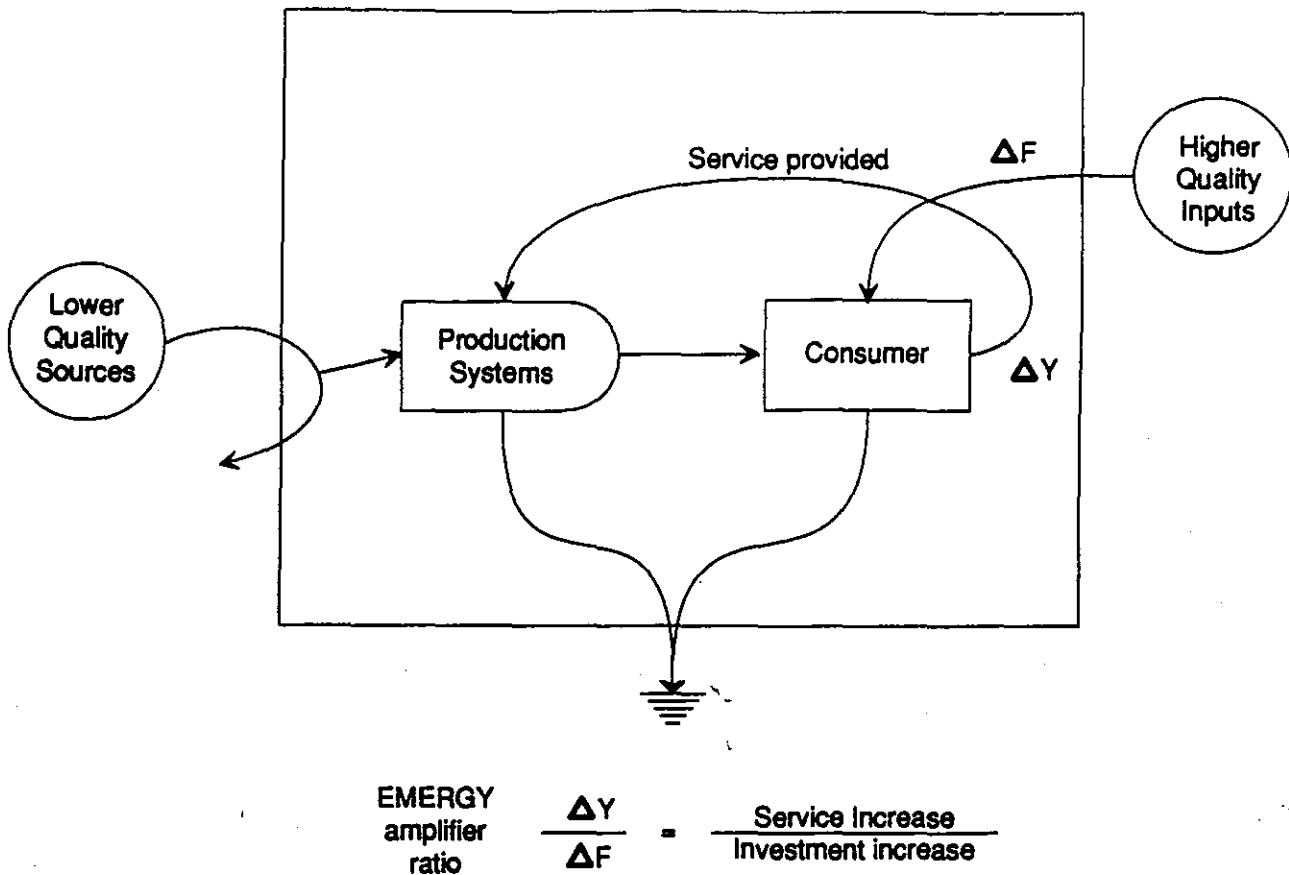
Service provided

$\Delta F$

Higher Quality Inputs

Lower Quality Sources

Production Systems

Consumer

$\Delta Y$

EMERGY amplifier ratio $\frac{\Delta Y}{\Delta F} = \frac{\text{Service Increase}}{\text{Investment increase}}$